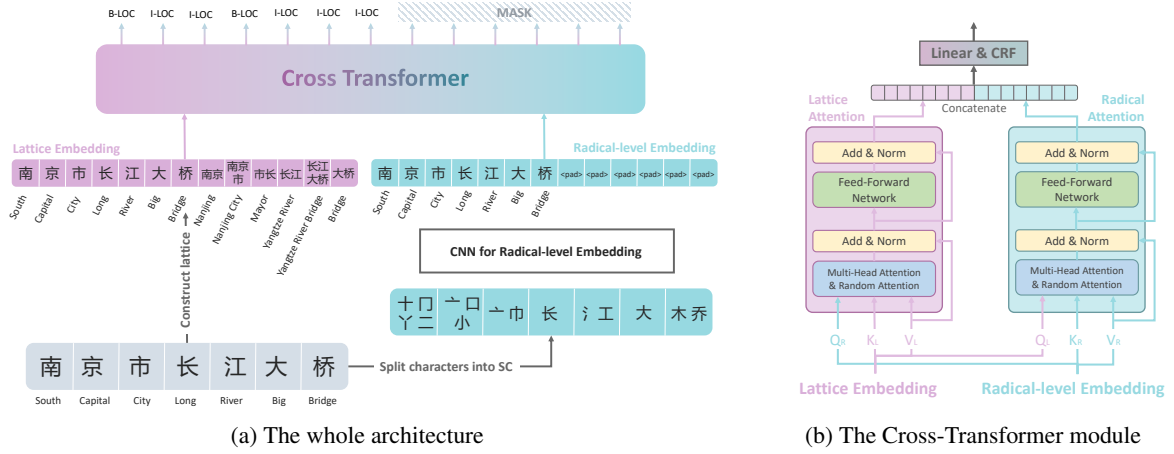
B-LOC I-LOC I-LOC B-LOC I-LOC I-LOC I-LOC MASK

Cross Transformer

Lattice Embedding

| 南 | 京 | 市 | 长 | 江 | 大 | 桥 | 南京 | 南京市 | 市长 | 长江 | 长江大桥 | 大桥 |
|---|---|---|---|---|---|---|---|---|---|---|---|---|

South Capital City Long River Big Bridge Nanjing Nanjing City Mayor Yangtze River Yangtze River Bridge Bridge

Radical-level Embedding

| 南 | 京 | 市 | 长 | 江 | 大 | 桥 | <pad> | <pad> | <pad> | <pad> | <pad> | <pad> |
|---|---|---|---|---|---|---|---|---|---|---|---|---|

South Capital City Long River Big Bridge

Construct lattice

CNN for Radical-level Embedding

| 十冂丫二 | 亠口小 | 亠巾 | 长 | 氵工 | 大 | 木乔 |
|---|---|---|---|---|---|---|

| 南 | 京 | 市 | 长 | 江 | 大 | 桥 |
|---|---|---|---|---|---|---|

Split characters into SC

South Capital City Long River Big Bridge

(a) The whole architecture

Linear & CRF

Concatenate

Lattice Attention

Radical Attention

Add & Norm

Feed-Forward Network

Add & Norm

Multi-Head Attention & Random Attention

Add & Norm

Feed-Forward Network

Add & Norm

Multi-Head Attention & Random Attention

$Q_R$ $K_L$ $V_L$ $Q_L$ $K_R$ $V_R$

Lattice Embedding

Radical-level Embedding

(b) The Cross-Transformer module